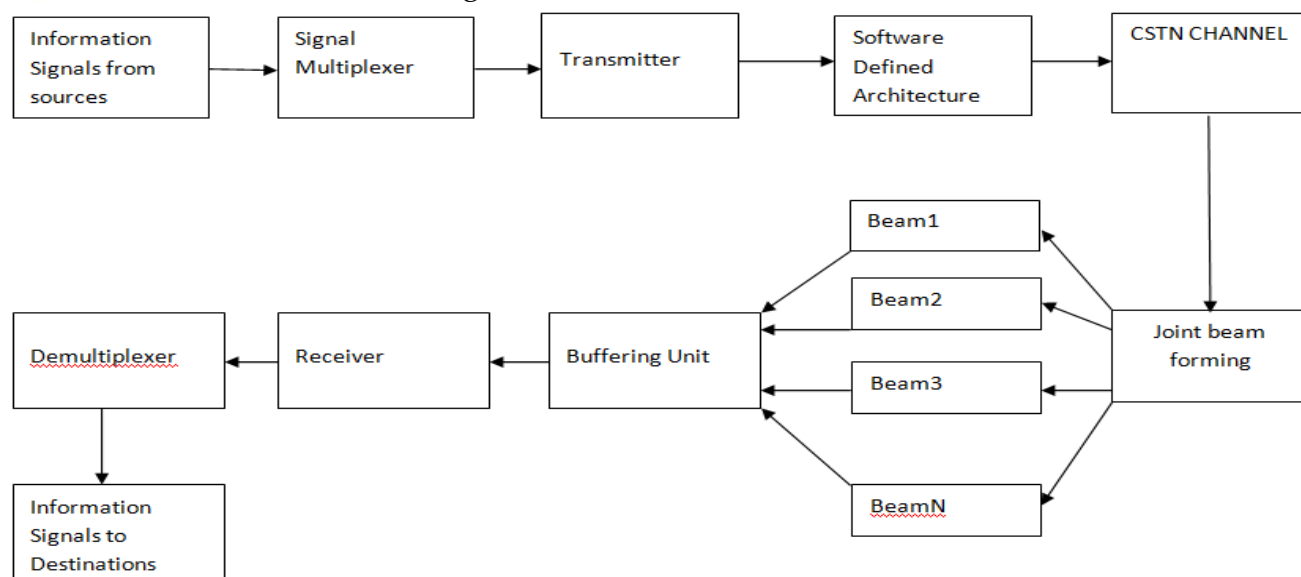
Information Signals from sources

Signal Multiplexer

Transmitter

Software Defined Architecture

CSTN CHANNEL

Beam1

Beam2

Beam3

BeamN

Joint beam forming

Buffering Unit

Receiver

Demultiplexer

Information Signals to Destinations